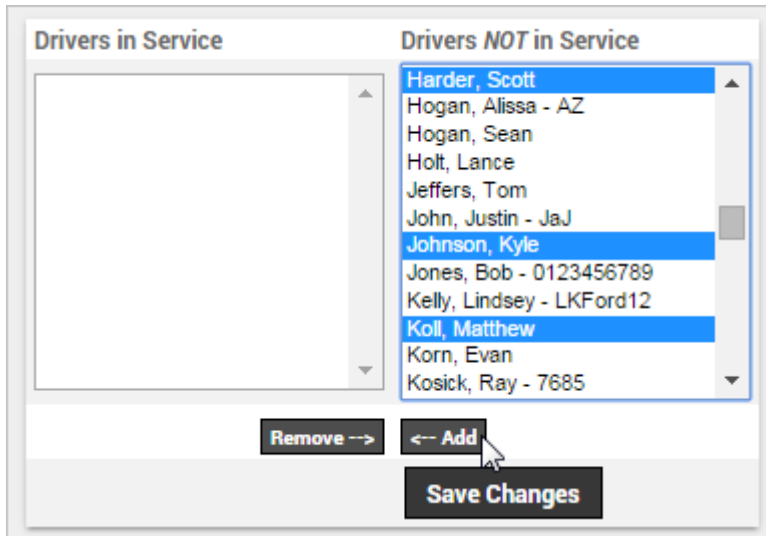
Drivers in Service

Drivers *NOT* in Service

Harder, Scott
Hogan, Alissa - AZ
Hogan, Sean
Holt, Lance
Jeffers, Tom
John, Justin - JaJ
Johnson, Kyle
Jones, Bob - 0123456789
Kelly, Lindsey - LKFord12
Koll, Matthew
Korn, Evan
Kosick, Ray - 7685

Remove -->

<-- Add

Save Changes